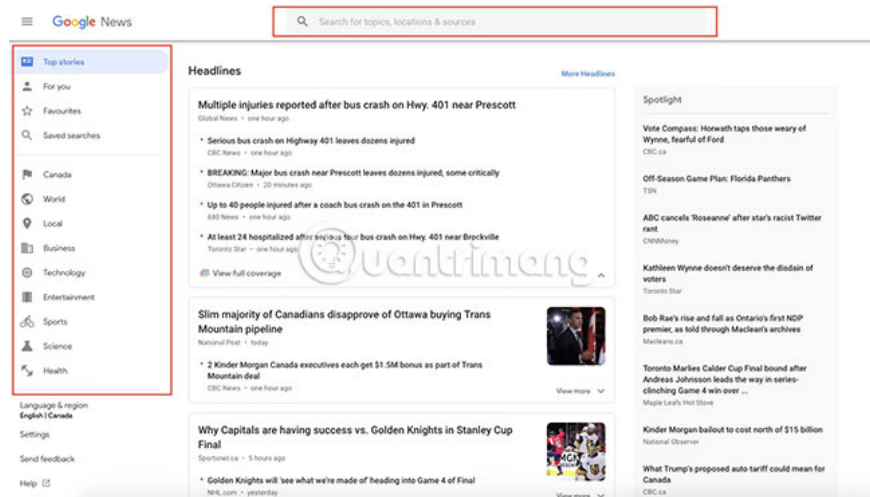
Google News

Search for topics, locations & sources

Top stories
For you
Favourites
Saved searches

Canada
World
Local
Business
Technology
Entertainment
Sports
Science
Health

Language & region
English | Canada

Settings

Send feedback

Help

Headlines

More Headlines

Multiple injuries reported after bus crash on Hwy. 401 near Prescott
Global News • one hour ago

Serious bus crash on Highway 401 leaves dozens injured
CBC News • one hour ago

BREAKING: Major bus crash near Prescott leaves dozens injured, some critically
Ottawa Citizen • 20 minutes ago

Up to 40 people injured after a coach bus crash on the 401 in Prescott
680 News • one hour ago

At least 24 hospitalized after serious tour bus crash on Hwy. 401 near Brockville
Toronto Star • one hour ago

View full coverage

Slim majority of Canadians disapprove of Ottawa buying Trans Mountain pipeline
National Post • today

2 Kinder Morgan Canada executives each get $1.5M bonus as part of Trans Mountain deal
CBC News • one hour ago

View more

Why Capitals are having success vs. Golden Knights in Stanley Cup Final
Sportsnet.ca • 5 hours ago

Golden Knights will 'see what we're made of' heading into Game 4 of Final
NHL.com • yesterday

View more

Spotlight

Vote Compass: Horwath taps those weary of Wynne, fearful of Ford
CBC.ca

Off-Season Game Plan: Florida Panthers
TSN

ABC cancels 'Roseanne' after star's racist Twitter rant
CNNMoney

Kathleen Wynne doesn't deserve the disdain of voters
Toronto Star

Bob Rae's rise and fall as Ontario's first NDP premier, as told through Maclean's archives
Macleans.ca

Toronto Marlies Calder Cup Final bound after Andreas Johnsson leads the way in series-clinching Game 4 win over ...
Maple Leafs Hot Stove

Kinder Morgan bailout to cost north of $15 billion
National Observer

What Trump's proposed auto tariff could mean for Canada
CBC.ca

Quantrimang